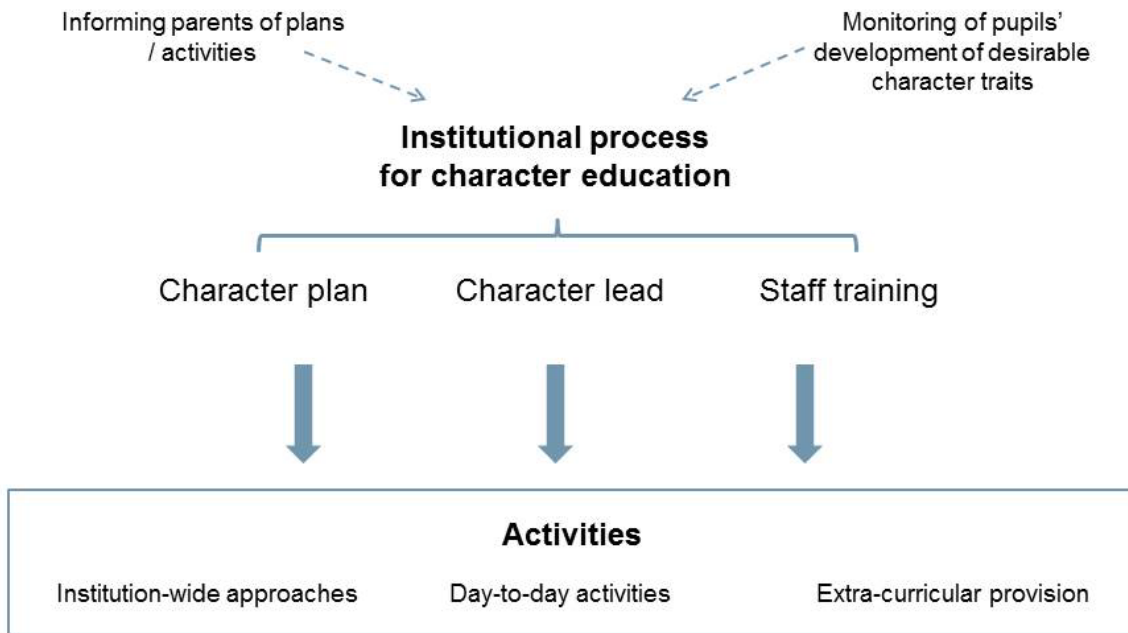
Informing parents of plans / activities

Monitoring of pupils' development of desirable character traits

**Institutional process for character education**

Character plan

Character lead

Staff training

**Activities**

Institution-wide approaches

Day-to-day activities

Extra-curricular provision